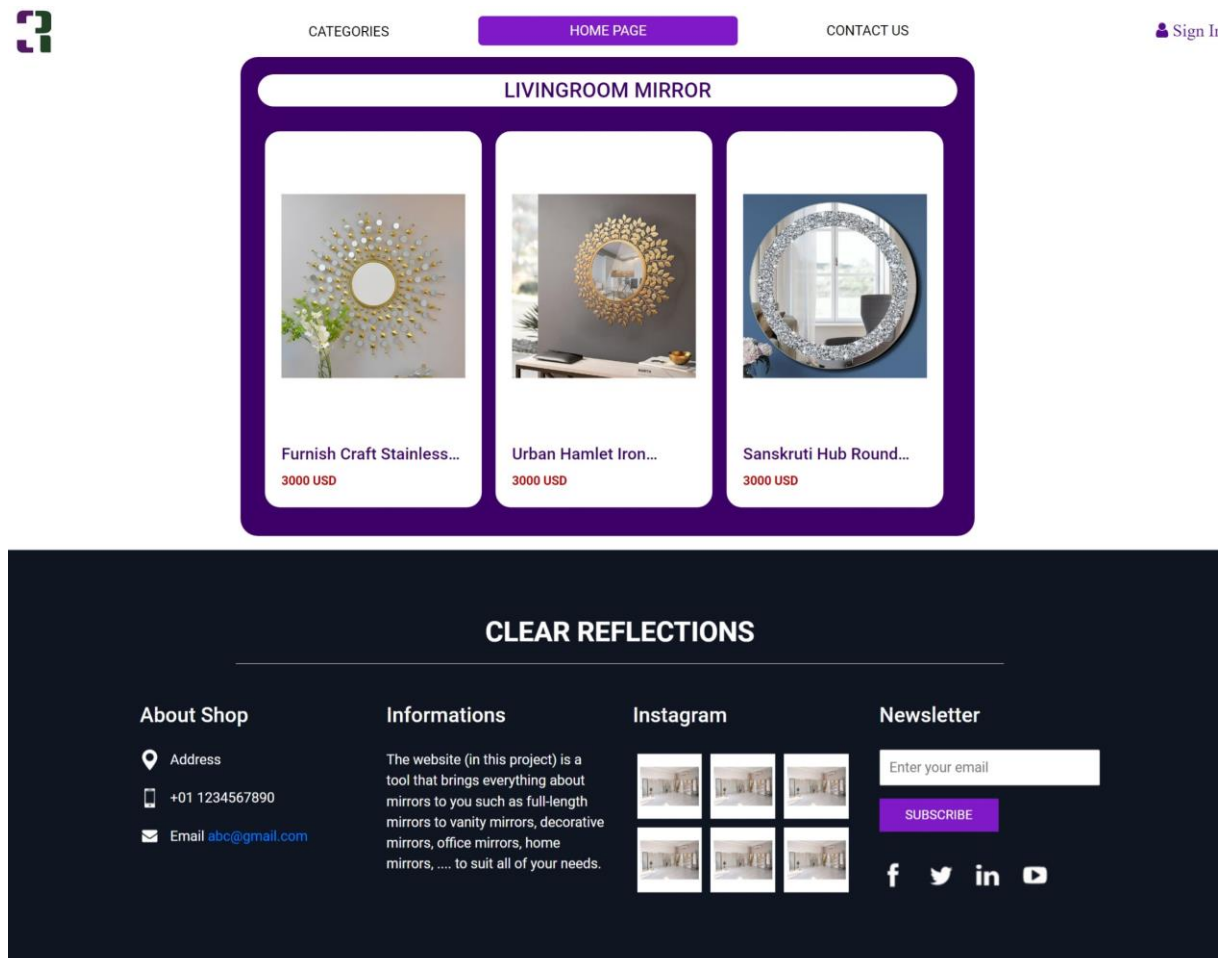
CATEGORIES HOME PAGE CONTACT US Sign I

LIVINGROOM MIRROR

Furnish Craft Stainless...
3000 USD

Urban Hamlet Iron...
3000 USD

Sanskruti Hub Round...
3000 USD

CLEAR REFLECTIONS

About Shop

Address

+01 1234567890

Email abc@gmail.com

Informations

The website (in this project) is a tool that brings everything about mirrors to you such as full-length mirrors to vanity mirrors, decorative mirrors, office mirrors, home mirrors, .... to suit all of your needs.

Instagram

Newsletter

Enter your email

SUBSCRIBE